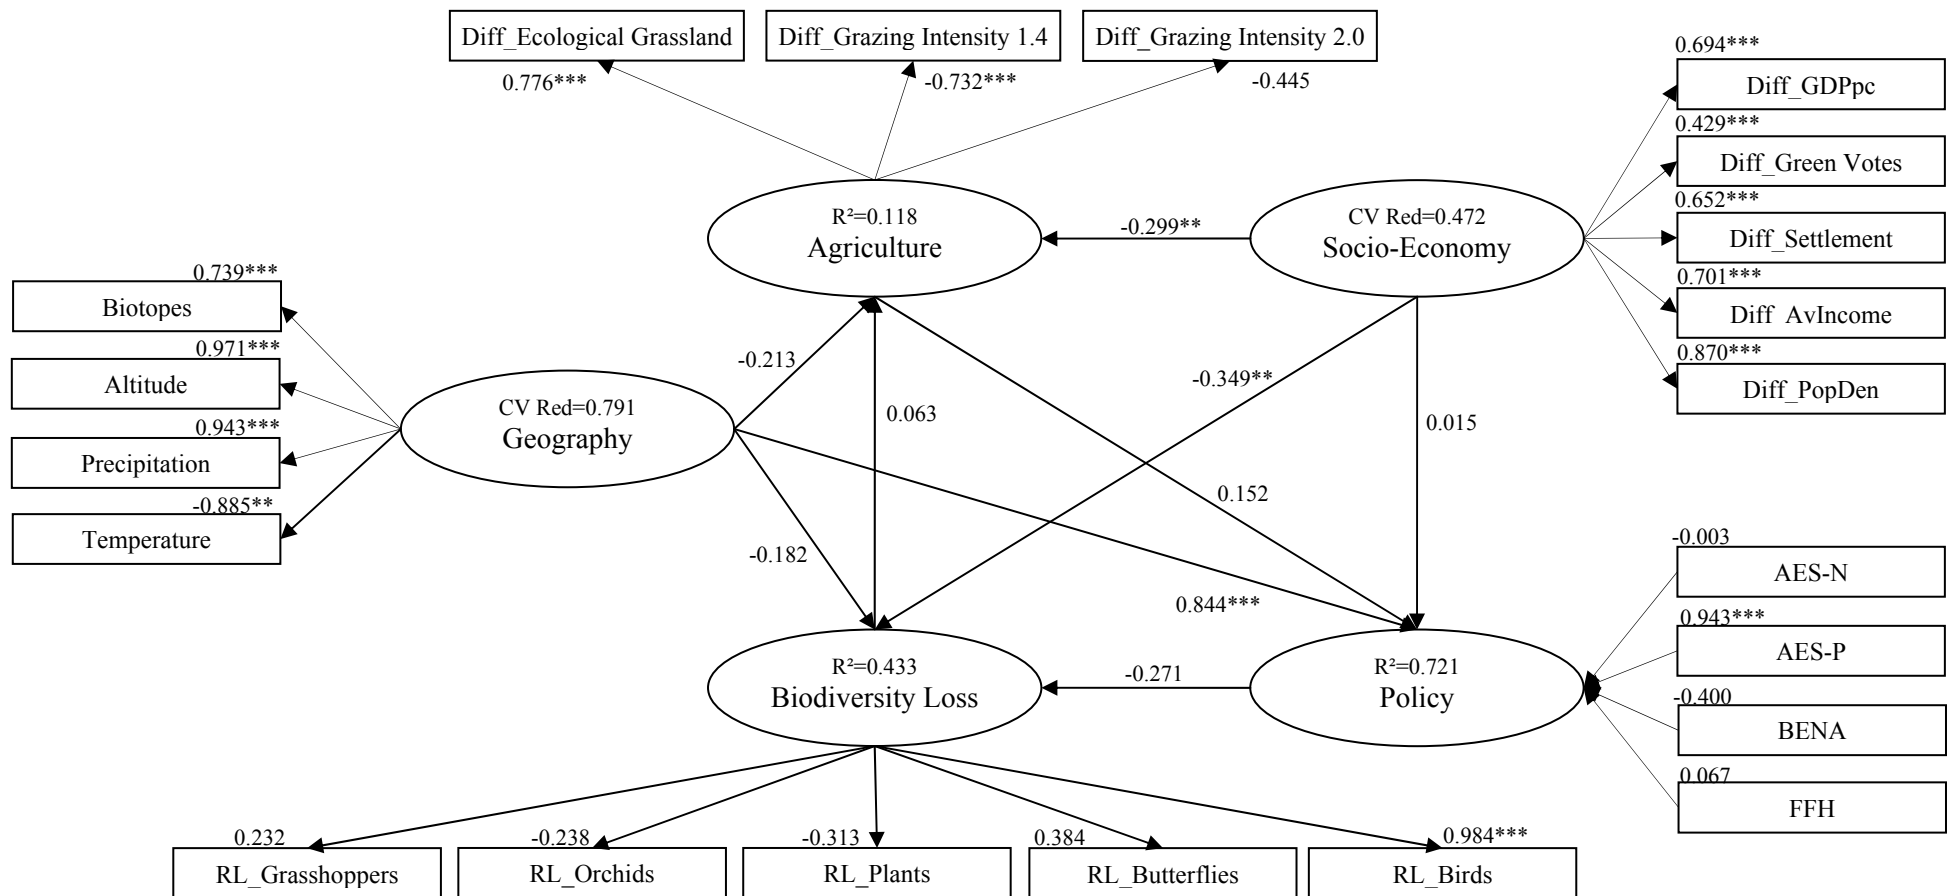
Diff_Ecological Grassland

Diff_Grazing Intensity 1.4

Diff_Grazing Intensity 2.0

0.776***

-0.732***

-0.445

0.694***

Diff_GDPpc

0.429***

Diff_Green Votes

0.652***

Diff_Settlement

0.701***

Diff_AvIncome

0.870***

Diff_PopDen

R²=0.118
Agriculture

-0.299**

CV Red=0.472
Socio-Economy

0.739***

Biotopes

0.971***

Altitude

0.943***

Precipitation

-0.885**

Temperature

CV Red=0.791
Geography

-0.213

0.063

-0.349**

0.015

0.152

-0.182

0.844***

-0.003

AES-N

0.943***

AES-P

-0.400

BENA

0.067

FFH

R²=0.433
Biodiversity Loss

-0.271

R²=0.721
Policy

0.232

-0.238

-0.313

0.384

0.984***

RL_Grasshoppers

RL_Orchids

RL_Plants

RL_Butterflies

RL_Birds